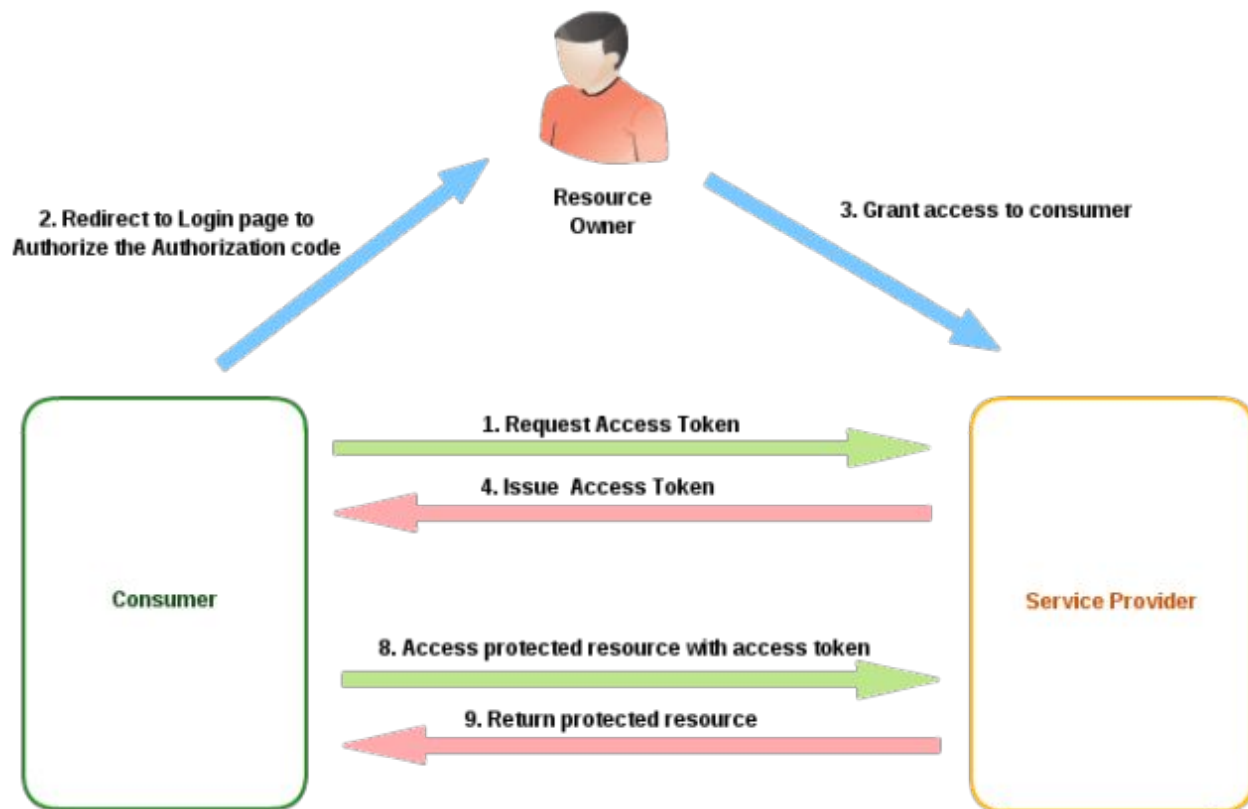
Resource Owner

2. Redirect to Login page to Authorize the Authorization code

3. Grant access to consumer

1. Request Access Token

4. Issue  Access Token

Consumer

Service Provider

8. Access protected resource with access token

9. Return protected resource